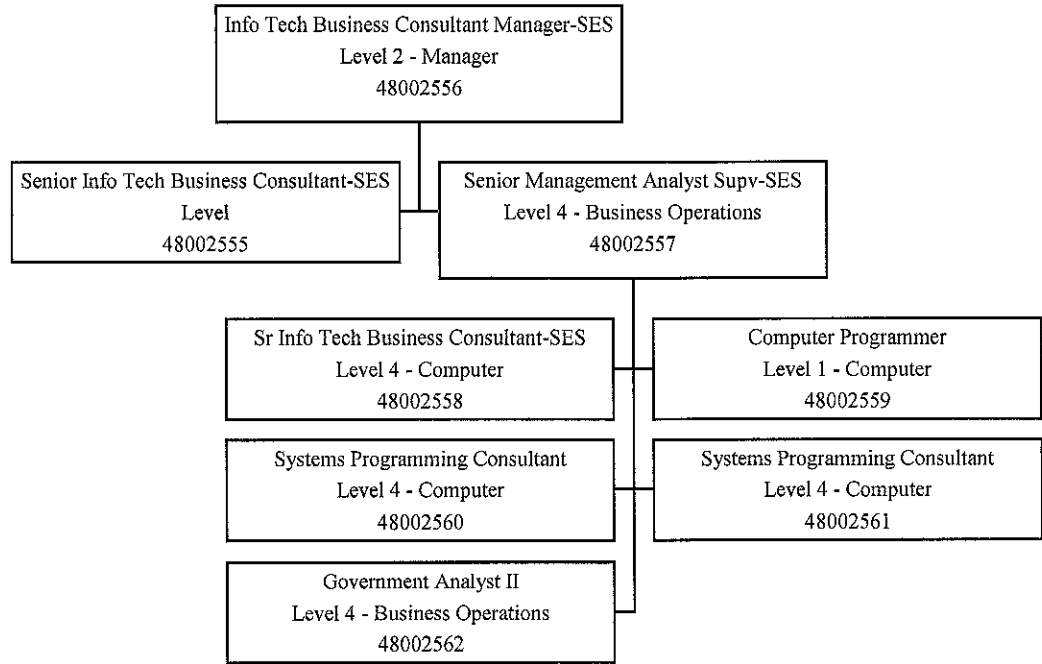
Info Tech Business Consultant Manager-SES
Level 2 - Manager
48002556

Senior Info Tech Business Consultant-SES
Level
48002555

Senior Management Analyst Supv-SES
Level 4 - Business Operations
48002557

Sr Info Tech Business Consultant-SES
Level 4 - Computer
48002558

Computer Programmer
Level 1 - Computer
48002559

Systems Programming Consultant
Level 4 - Computer
48002560

Systems Programming Consultant
Level 4 - Computer
48002561

Government Analyst II
Level 4 - Business Operations
48002562